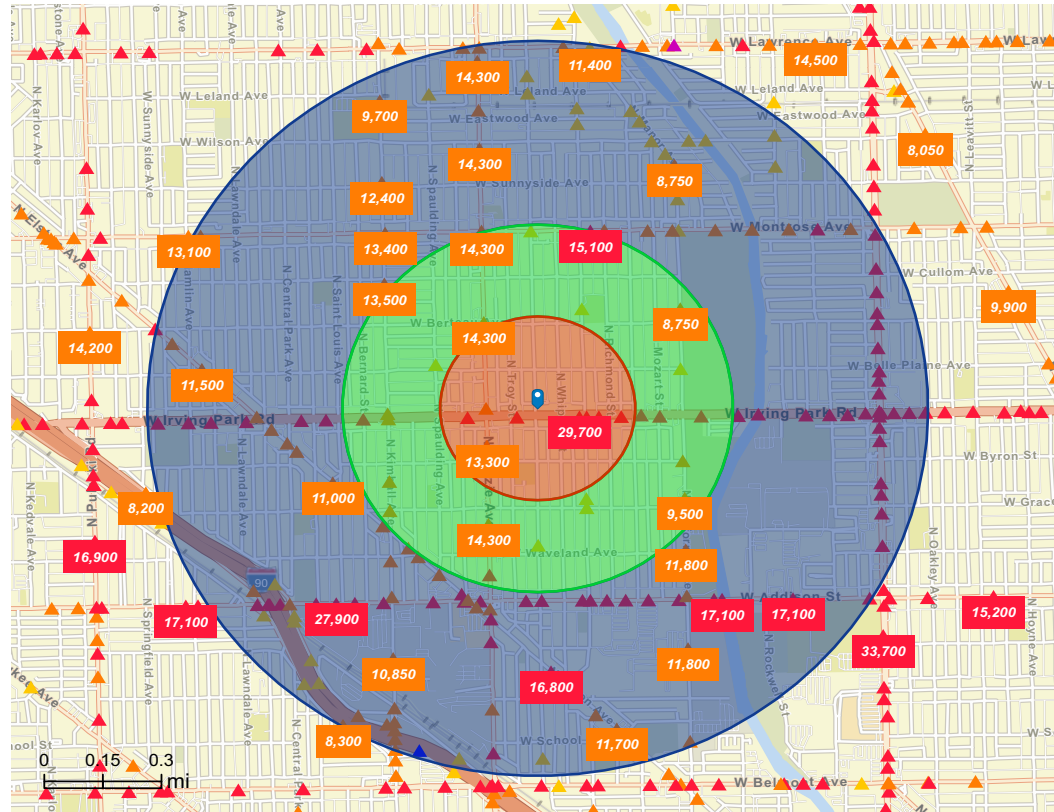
14,300
11,400
14,500
9,700
14,300
8,050
8,750
12,400
13,100
13,400
14,300
15,100
13,500
9,900
8,750
14,300
14,200
11,500
29,700
13,300
11,000
9,500
8,200
14,300
16,900
11,800
17,100
27,900
17,100
17,100
15,200
33,700
11,800
10,850
16,800
8,300
11,700

W Lawrence Ave
W Law
W Leland Ave
Leland Ave
W Leland Ave
W Eastwood Ave
W Eastwood Ave
W Wilson Ave
W Sunnyside Ave
W Montrose Ave
W Cullom Ave
W Berteau
W Belle Plaine Ave
W Irving Park Rd
W Irving Park Rd
W Byron St
W Grace
Waveland Ave
W Addison St
W School
W Belmont Ave
N Karlov Ave
N Elston Ave
N Sunnyside Ave
N Lawndale Ave
N Central Park Ave
N Saint Louis Ave
N Spaulding Ave
N Troy St
N Whipple
N Richmond St
N Mozart St
N Leavitt St
N Kimball Ave
N Bernard St
N Pulaski
N Keeler
N Keokuk Ave
N Springfield Ave
N Lawndale Ave
N Central Park
N Rockwell St
N Oakley Ave
N Hoyne Ave
90
0 0.15 0.3
mi